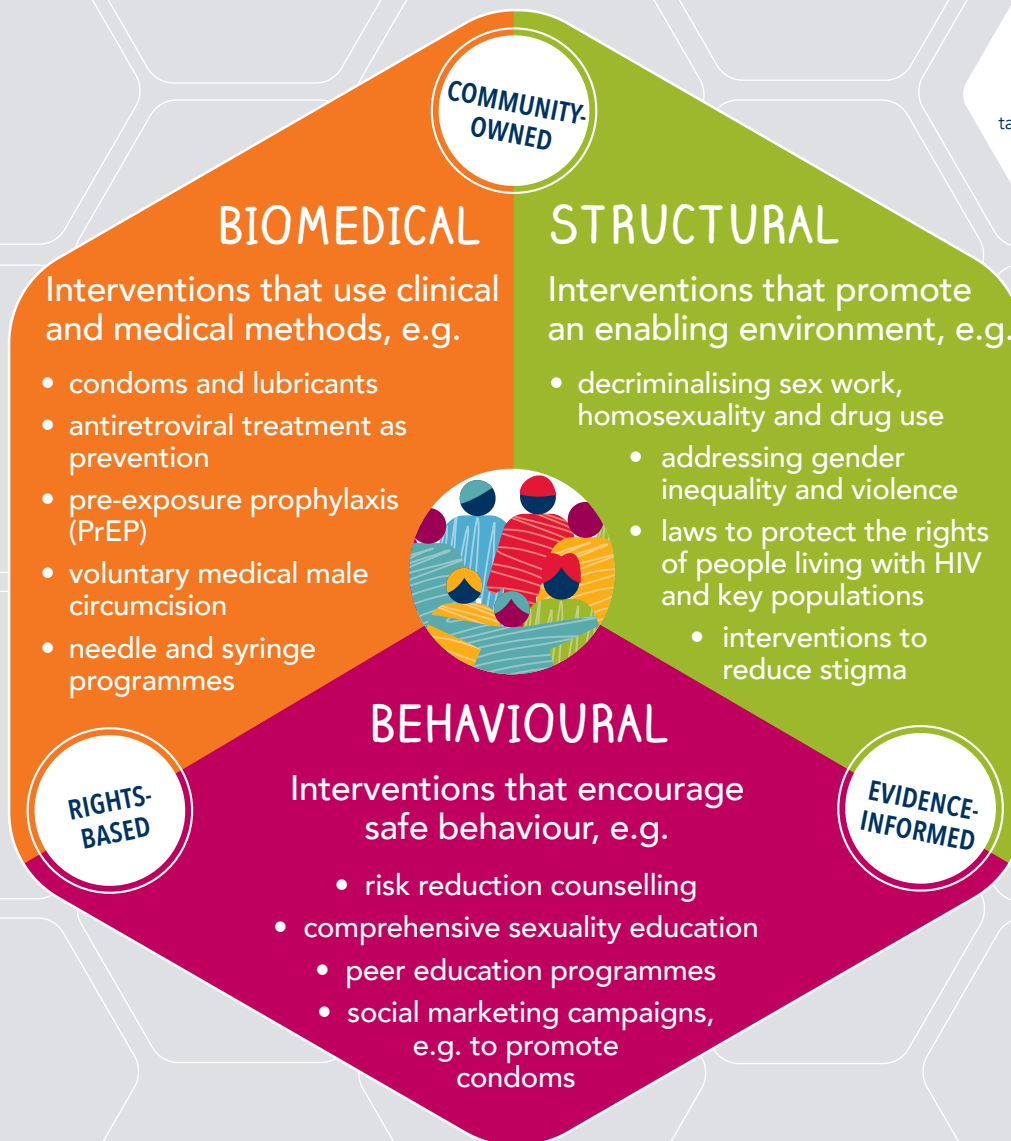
COMMUNITY-OWNED

BIOMEDICAL

Interventions that use clinical and medical methods, e.g.

- condoms and lubricants
- antiretroviral treatment as prevention
- pre-exposure prophylaxis (PrEP)
- voluntary medical male circumcision
- needle and syringe programmes

STRUCTURAL

Interventions that promote an enabling environment, e.g.

- decriminalising sex work, homosexuality and drug use
- addressing gender inequality and violence
- laws to protect the rights of people living with HIV and key populations
- interventions to reduce stigma

BEHAVIOURAL

Interventions that encourage safe behaviour, e.g.

- risk reduction counselling
- comprehensive sexuality education
- peer education programmes
- social marketing campaigns, e.g. to promote condoms

RIGHTS-BASED

EVIDENCE-INFORMED

ta